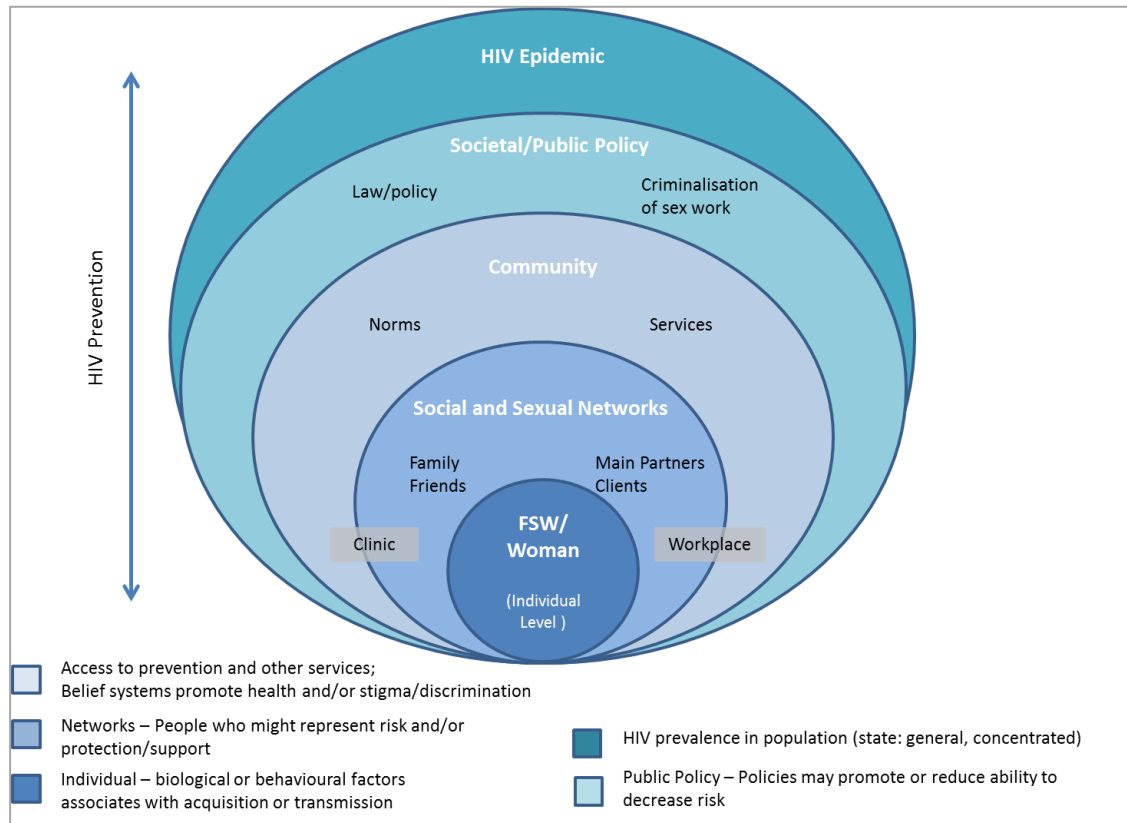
HIV Epidemic

Societal/Public Policy

Law/policy

Criminalisation of sex work

Community

Norms

Services

Social and Sexual Networks

Family
Friends

Main Partners
Clients

Clinic

FSW/
Woman

(Individual Level )

Workplace

HIV Prevention

Access to prevention and other services;
Belief systems promote health and/or stigma/discrimination

Networks – People who might represent risk and/or protection/support

Individual – biological or behavioural factors associates with acquisition or transmission

HIV prevalence in population (state: general, concentrated)

Public Policy – Policies may promote or reduce ability to decrease risk